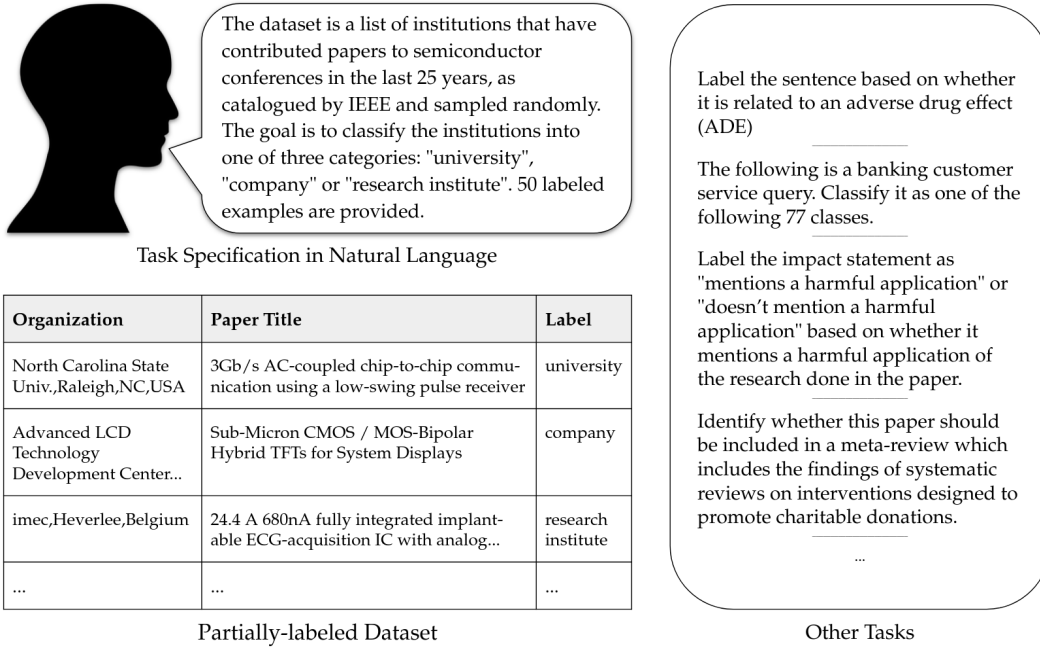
The dataset is a list of institutions that have contributed papers to semiconductor conferences in the last 25 years, as catalogued by IEEE and sampled randomly. The goal is to classify the institutions into one of three categories: "university", "company" or "research institute". 50 labeled examples are provided.

Task Specification in Natural Language

| Organization | Paper Title | Label |
|---|---|---|
| North Carolina State Univ.,Raleigh,NC,USA | 3Gb/s AC-coupled chip-to-chip communication using a low-swing pulse receiver | university |
| Advanced LCD Technology Development Center... | Sub-Micron CMOS / MOS-Bipolar Hybrid TFTs for System Displays | company |
| imec,Heverlee,Belgium | 24.4 A 680nA fully integrated implantable ECG-acquisition IC with analog... | research institute |
| ... | ... | ... |

Partially-labeled Dataset

Label the sentence based on whether it is related to an adverse drug effect (ADE)

The following is a banking customer service query. Classify it as one of the following 77 classes.

Label the impact statement as "mentions a harmful application" or "doesn't mention a harmful application" based on whether it mentions a harmful application of the research done in the paper.

Identify whether this paper should be included in a meta-review which includes the findings of systematic reviews on interventions designed to promote charitable donations.

...

Other Tasks